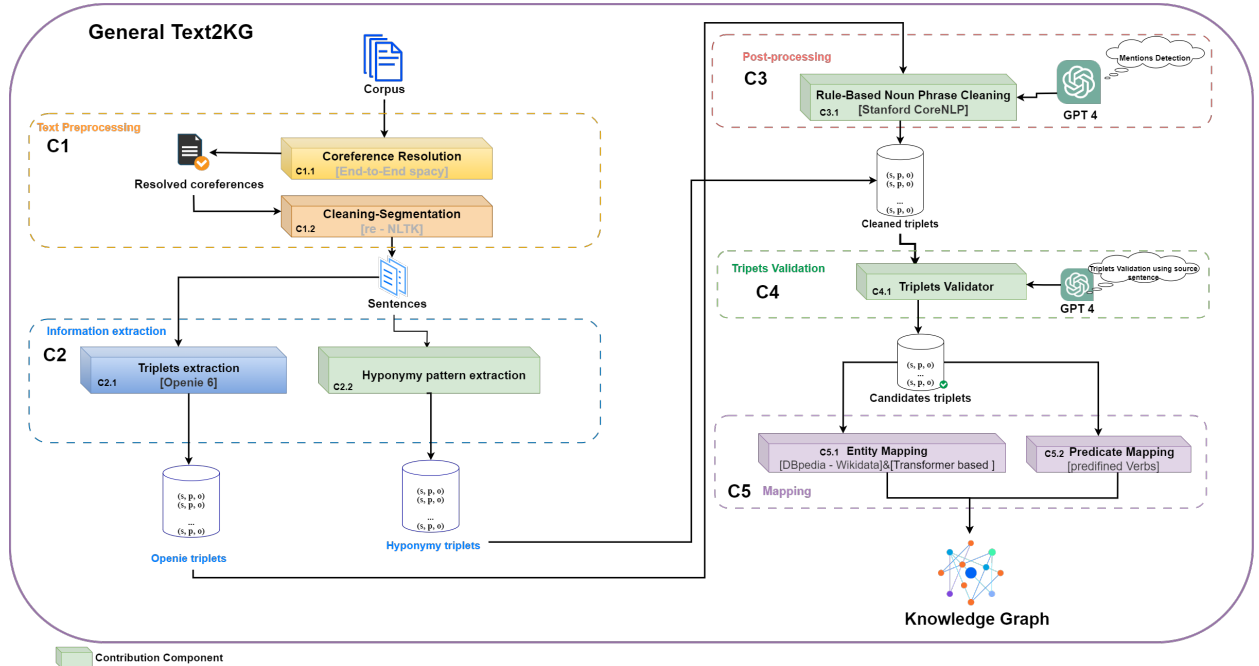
General Text2KG

Corpus

Text Preprocessing

C1

Coreference Resolution
C1.1 [End-to-End spacy]

Resolved coreferences

Cleaning-Segmentation
C1.2 [re - NLTK]

Sentences

Information extraction

C2

Triplets extraction
C2.1 [Openie 6]

Hyponymy pattern extraction
C2.2

(s, p, o)
(s, p, o)
...
(s, p, o)

Openie triplets

(s, p, o)
(s, p, o)
...
(s, p, o)

Hyponymy triplets

Post-processing

C3

Rule-Based Noun Phrase Cleaning
C3.1 [Stanford CoreNLP]

Mentions Detection

GPT 4

(s, p, o)
(s, p, o)
...
(s, p, o)

Cleaned triplets

Tripets Validation

C4

C4.1 Triplets Validator

Tripets Validation using source sentence

GPT 4

(s, p, o)
...
(s, p, o)

Candidates triplets

C5.1 Entity Mapping
[DBpedia - Wikidata]&[Transformer based ]

C5.2 Predicate Mapping
[predifined Verbs]

C5 Mapping

Knowledge Graph

Contribution Component